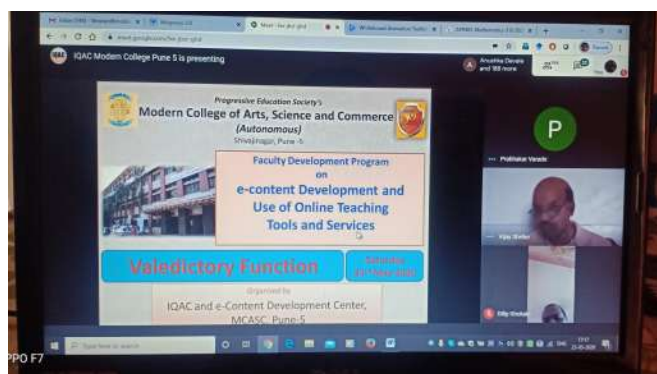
IQAC Modern College Pune 5 is presenting

Progressive Education Society's
Modern College of Arts, Science and Commerce
(Autonomous)
Shivajinagar, Pune -5

Faculty Development Program
on
e-content Development and Use of Online Teaching Tools and Services

Valedictory Function

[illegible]

Organized by
IQAC and e-Content Development Center, MCASC, Pune-5

P

Prabhakar Varade

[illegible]

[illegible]

Type here to search

PPO F7